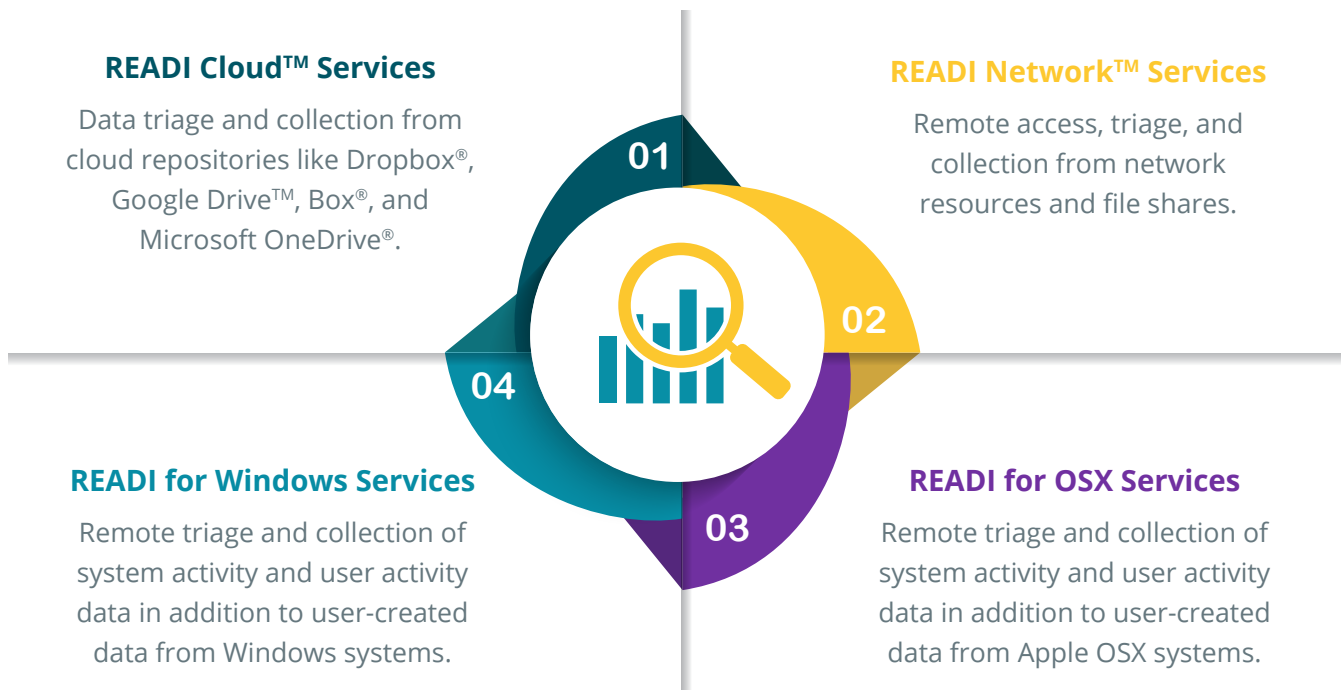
READI Cloud$^{TM}$ Services

Data triage and collection from cloud repositories like Dropbox®, Google Drive$^{TM}$, Box®, and Microsoft OneDrive®.

01

READI Network$^{TM}$ Services

Remote access, triage, and collection from network resources and file shares.

02

04

READI for Windows Services

Remote triage and collection of system activity and user activity data in addition to user-created data from Windows systems.

03

READI for OSX Services

Remote triage and collection of system activity and user activity data in addition to user-created data from Apple OSX systems.